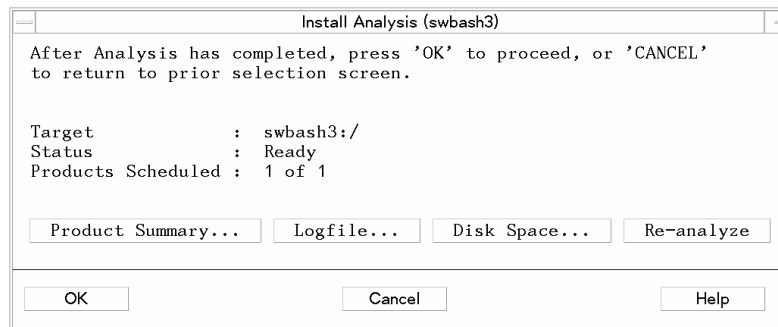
Install Analysis (swbash3)

After Analysis has completed, press 'OK' to proceed, or 'CANCEL' to return to prior selection screen.

Target : swbash3:/
Status : Ready
Products Scheduled : 1 of 1

Product Summary... Logfile... Disk Space... Re-analyze

OK Cancel Help